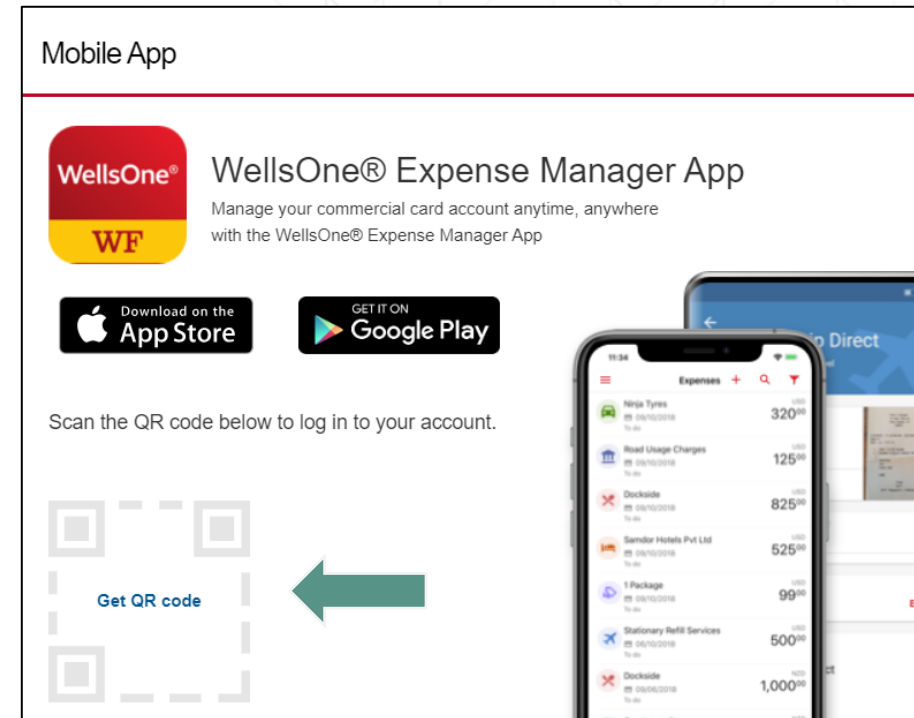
Mobile App

WellsOne®
WF

WellsOne® Expense Manager App

Manage your commercial card account anytime, anywhere with the WellsOne® Expense Manager App

Download on the App Store

GET IT ON Google Play

Scan the QR code below to log in to your account.

Get QR code

11:34

Expenses

Ninja Tyres
09/10/2018
To do
USD
$320^{00}$

Road Usage Charges
09/10/2018
To do
USD
$125^{00}$

Dockside
09/10/2018
To do
USD
$825^{00}$

Semdor Hotels Pvt Ltd
09/10/2018
To do
USD
$525^{00}$

1 Package
09/10/2018
To do
USD
$99^{00}$

Stationary Refill Services
06/10/2018
To do
USD
$500^{00}$

Dockside
09/06/2018
To do
NZD
$1,000^{00}$

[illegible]o Direct